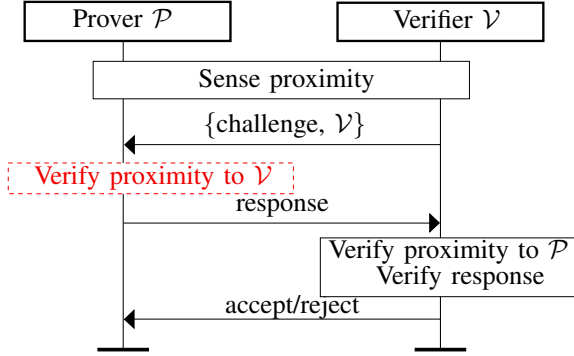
Prover $\mathcal{P}$

Verifier $\mathcal{V}$

Sense proximity

{challenge, $\mathcal{V}$}

Verify proximity to $\mathcal{V}$

response

Verify proximity to $\mathcal{P}$
Verify response

accept/reject